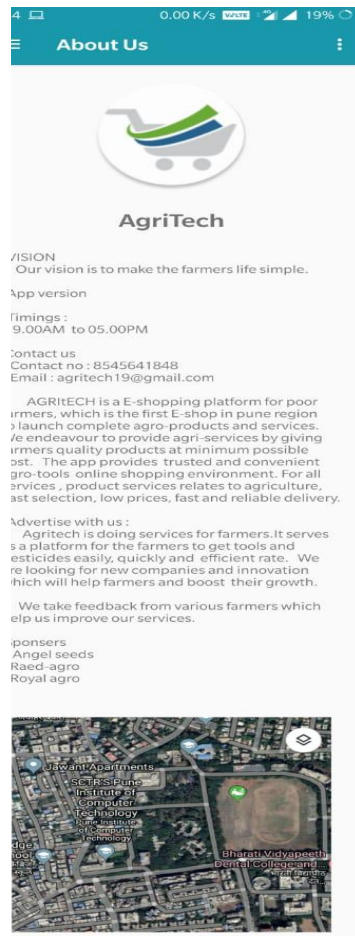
4 0.00 K/s VoLTE 19%

About Us

AgriTech

VISION
Our vision is to make the farmers life simple.

App version

Timings :
9.00AM to 05.00PM

Contact us
Contact no : 8545641848
Email : agritech19@gmail.com

AGRItECH is a E-shopping platform for poor farmers, which is the first E-shop in pune region to launch complete agro-products and services. We endeavour to provide agri-services by giving farmers quality products at minimum possible cost. The app provides trusted and convenient agro-tools online shopping environment. For all services , product services relates to agriculture, vast selection, low prices, fast and reliable delivery.

Advertise with us :
Agritech is doing services for farmers.It serves as a platform for the farmers to get tools and pesticides easily, quickly and efficient rate. We are looking for new companies and innovation which will help farmers and boost their growth.

We take feedback from various farmers which help us improve our services.

Sponsers
Angel seeds
Raed-agro
Royal agro

Jawant Apartments
SCTR'S Pune Institute of Computer Technology
Pune Institute of Computer Technology
Bharati Vidyapeeth Dental College and...